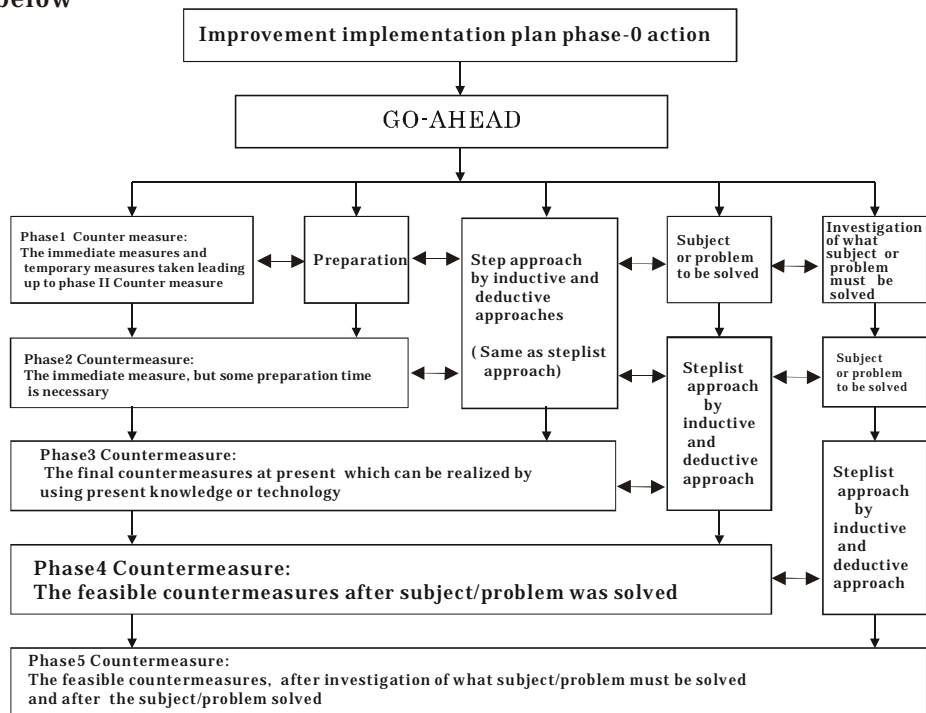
below

Improvement implementation plan phase-0 action

GO-AHEAD

Phase1 Counter measure: The immediate measures and temporary measures taken leading up to phase II Counter measure

Preparation

Step approach by inductive and deductive approaches

( Same as steplist approach)

Subject or problem to be solved

Investigation of what subject or problem must be solved

Phase2 Countermeasure: The immediate measure, but some preparation time is necessary

Steplist approach by inductive and deductive approach

Subject or problem to be solved

Phase3 Countermeasure: The final countermeasures at present which can be realized by using present knowledge or technology

Steplist approach by inductive and deductive approach

Phase4 Countermeasure: The feasible countermeasures after subject/problem was solved

Phase5 Countermeasure: The feasible countermeasures, after investigation of what subject/problem must be solved and after the subject/problem solved